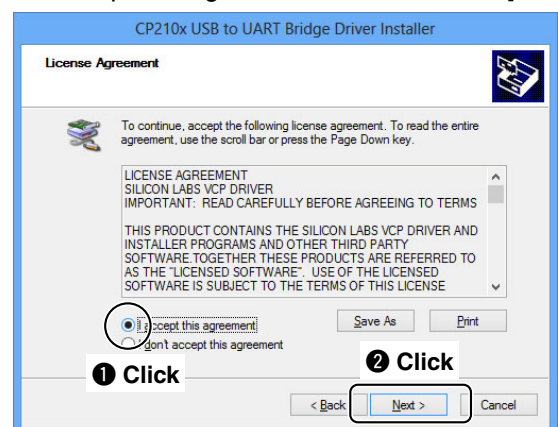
CP210x USB to UART Bridge Driver Installer

License Agreement

To continue, accept the following license agreement. To read the entire agreement, use the scroll bar or press the Page Down key.

LICENSE AGREEMENT
SILICON LABS VCP DRIVER
IMPORTANT: READ CAREFULLY BEFORE AGREEING TO TERMS

THIS PRODUCT CONTAINS THE SILICON LABS VCP DRIVER AND INSTALLER PROGRAMS AND OTHER THIRD PARTY SOFTWARE.TOGETHER THESE PRODUCTS ARE REFERRED TO AS THE "LICENSED SOFTWARE". USE OF THE LICENSED SOFTWARE IS SUBJECT TO THE TERMS OF THIS LICENSE

I accept this agreement
I don't accept this agreement

Save As
Print

❶ Click
❷ Click

< Back
Next >
Cancel